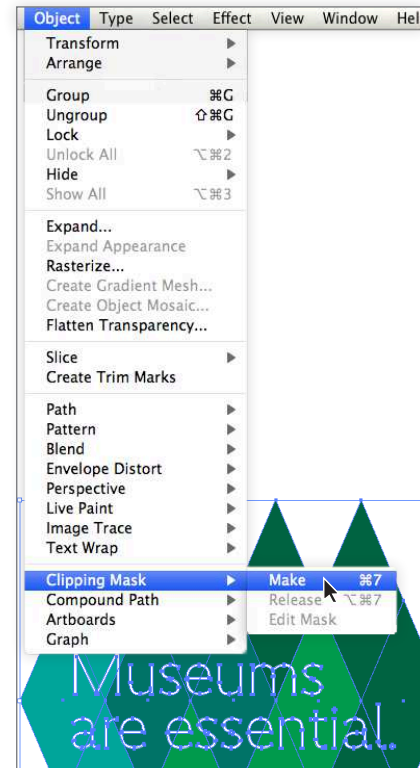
Object Type Select Effect View Window Hel

Transform
Arrange

Group ⌘G
Ungroup ⇧⌘G
Lock
Unlock All ⌥⌘2
Hide
Show All ⌥⌘3

Expand...
Expand Appearance
Rasterize...
Create Gradient Mesh...
Create Object Mosaic...
Flatten Transparency...

Slice
Create Trim Marks

Path
Pattern
Blend
Envelope Distort
Perspective
Live Paint
Image Trace
Text Wrap

Clipping Mask
Compound Path
Artboards
Graph

Make ⌘7
Release ⌥⌘7
Edit Mask

Museums
are essential.